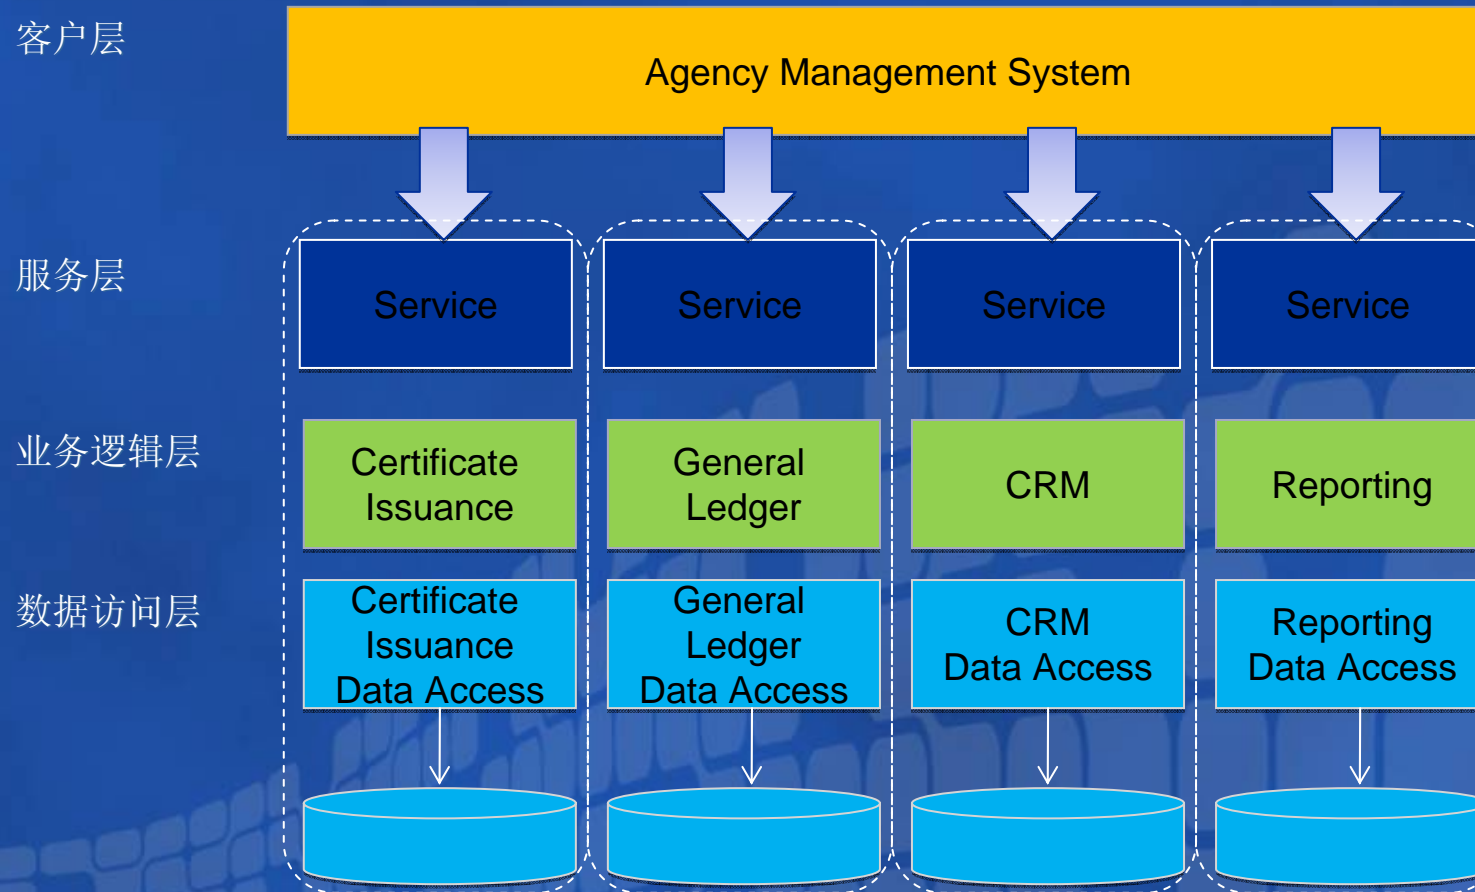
客户层

Agency Management System

服务层

Service

Service

Service

Service

业务逻辑层

Certificate Issuance

General Ledger

CRM

Reporting

数据访问层

Certificate Issuance Data Access

General Ledger Data Access

CRM Data Access

Reporting Data Access